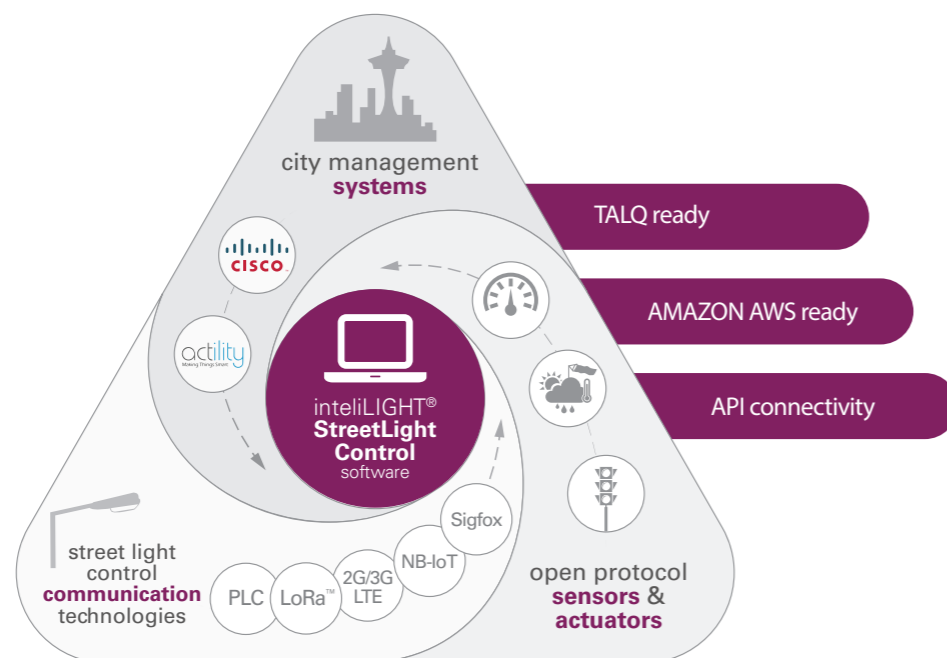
city management
systems

TALQ ready

AMAZON AWS ready

API connectivity

CISCO

actility
Making Things Smart

inteliLIGHT®
StreetLight
Control
software

Sigfox

NB-IoT

2G/3G
LTE

LoRa™

PLC

street light
control
communication
technologies

open protocol
sensors &
actuators